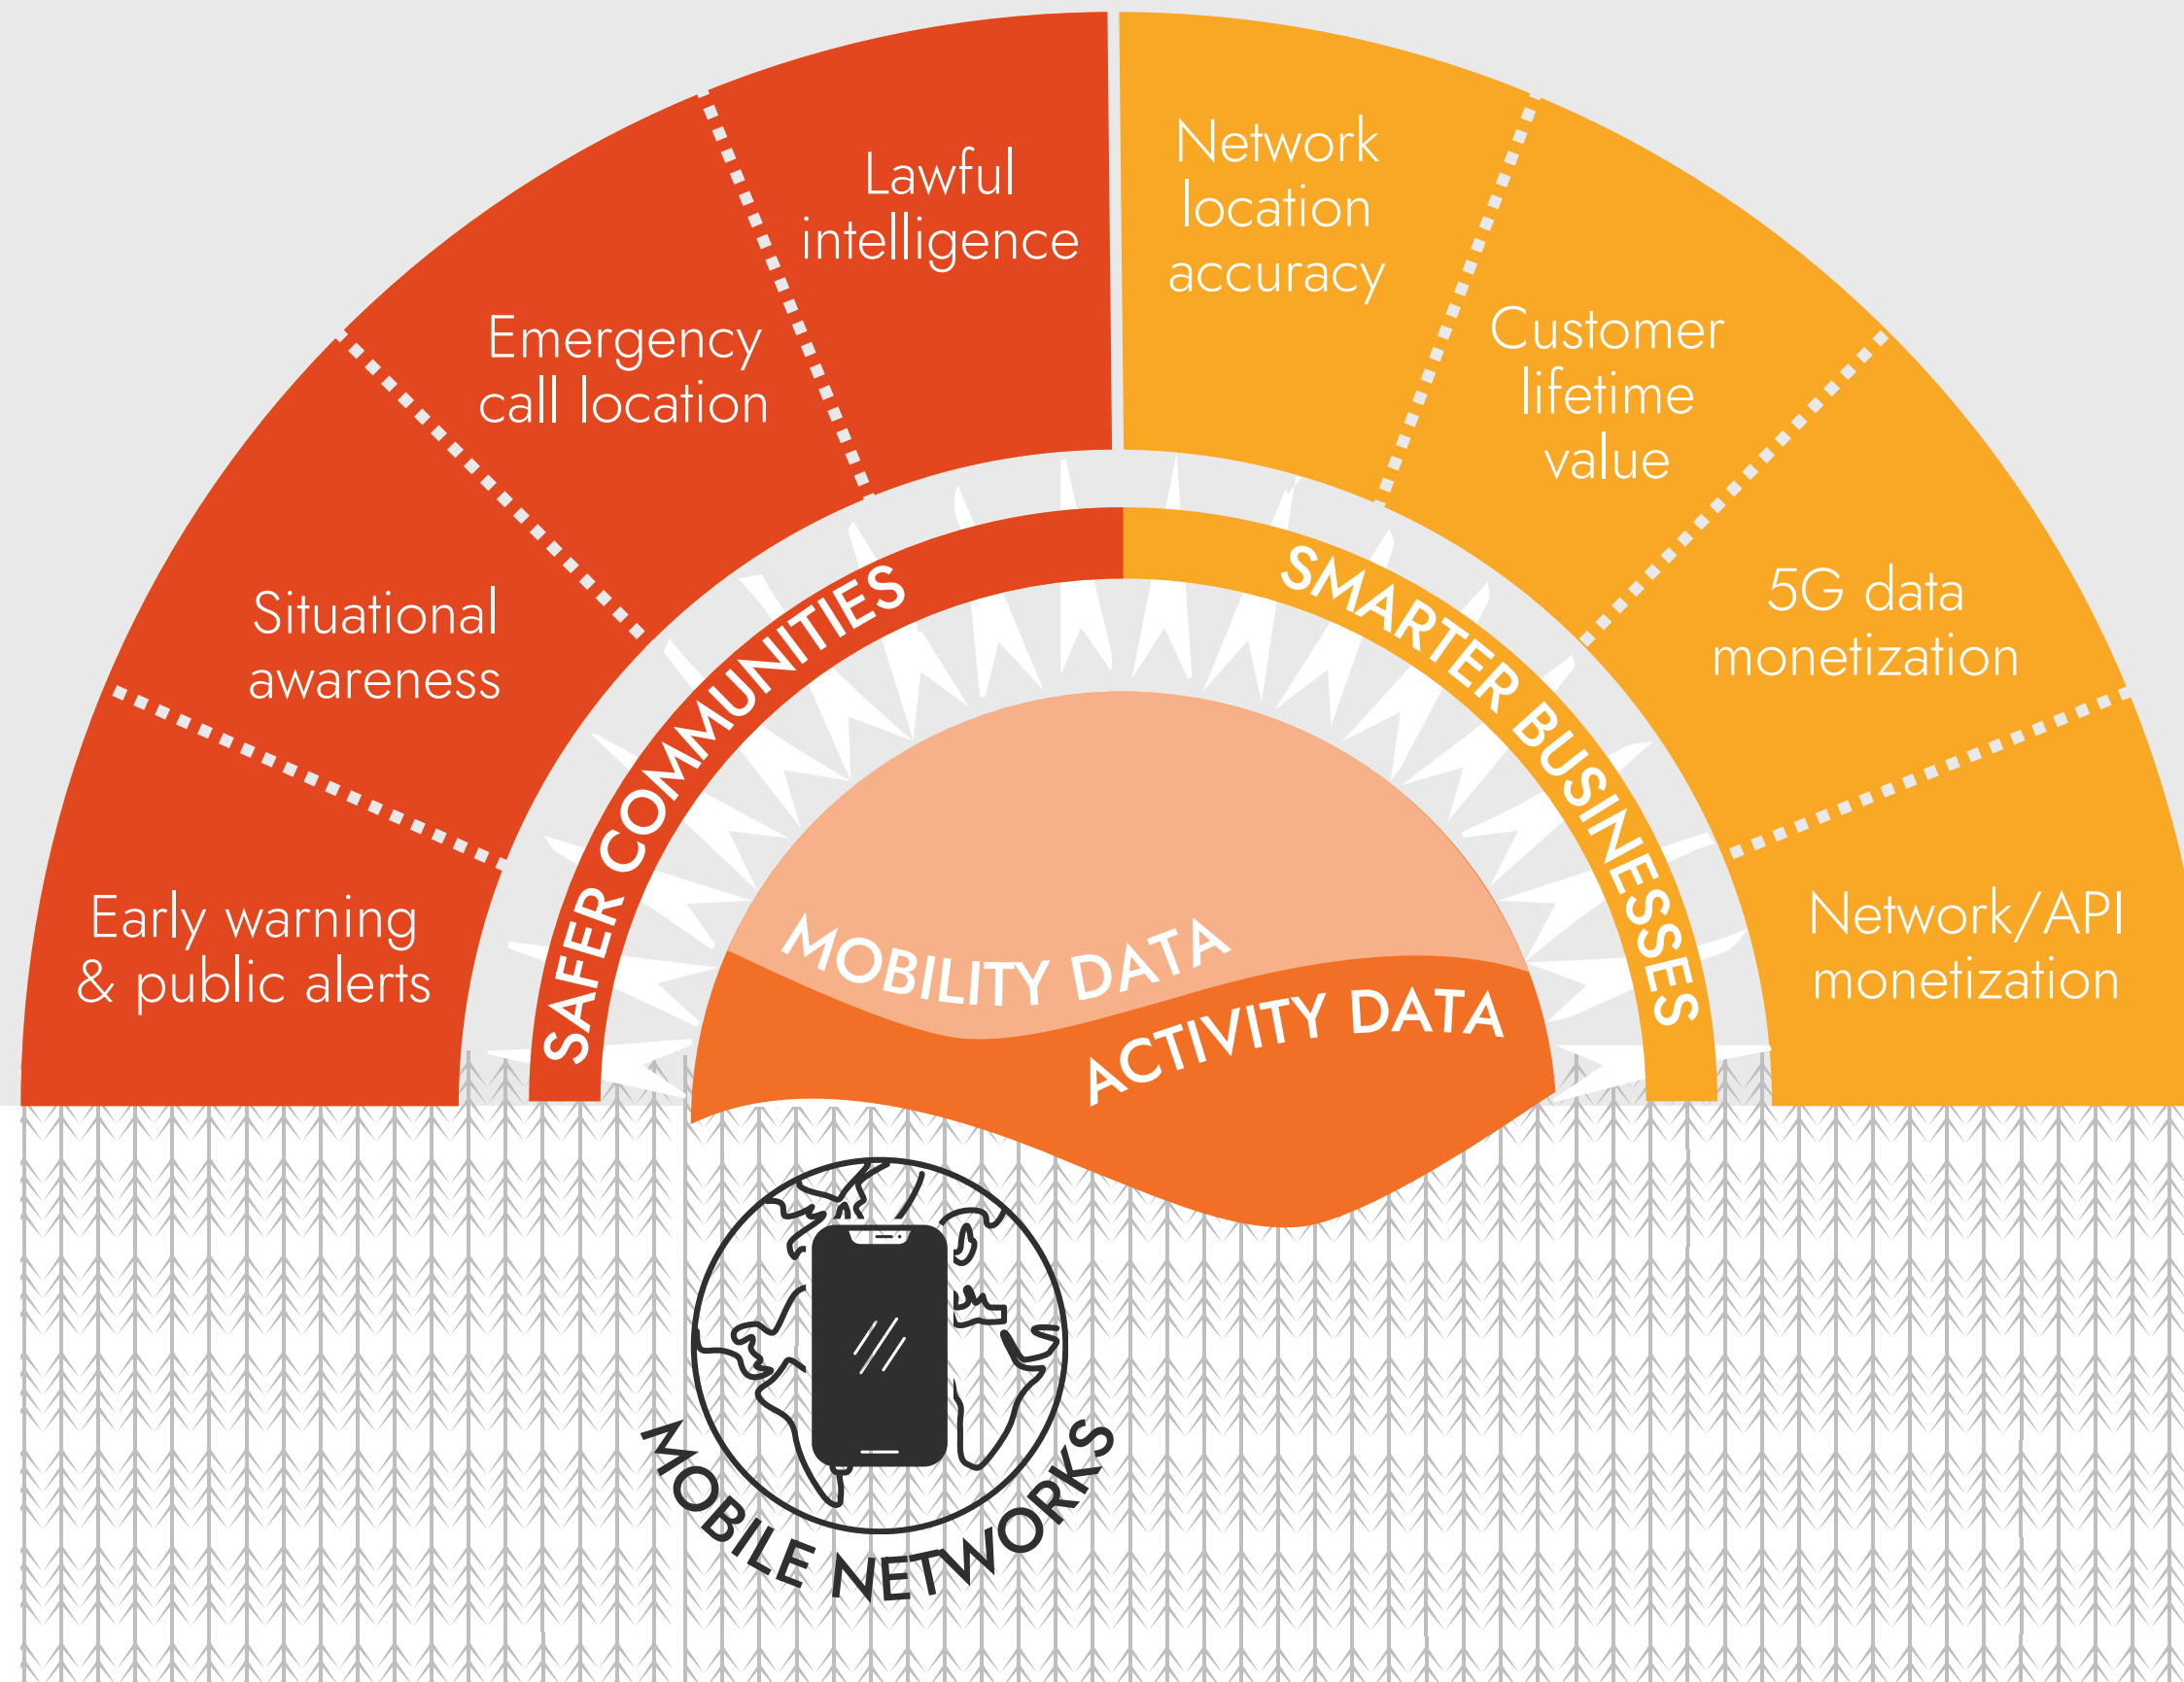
Early warning & public alerts

Situational awareness

Emergency call location

Lawful intelligence

Network location accuracy

Customer lifetime value

5G data monetization

Network/API monetization

SAFER COMMUNITIES

SMARTER BUSINESSES

MOBILITY DATA

ACTIVITY DATA

MOBILE NETWORKS